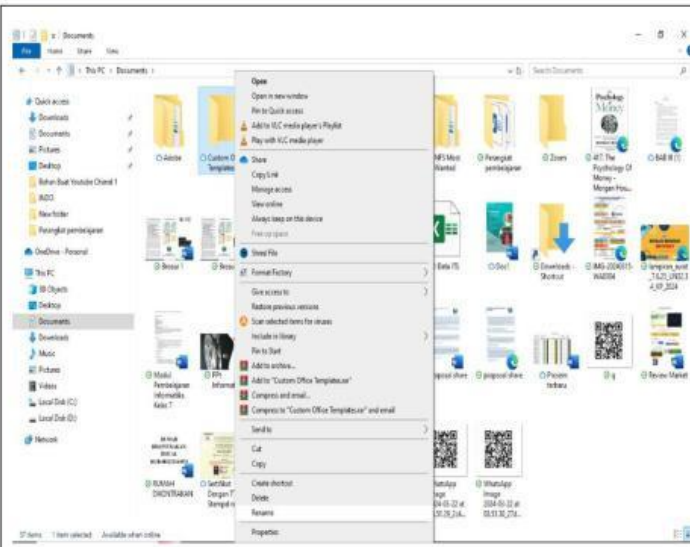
Documents
File Home Share View
This PC > Documents >
Search Documents

Quick access
Downloads
Documents
Pictures
Desktop
Bahan Buat Youtube Chanel 1
AUDIO
New folder
Perangkat pembelajaran
OneDrive - Personal
This PC
3D Objects
Desktop
Documents
Downloads
Music
Pictures
Videos
Local Disk (C:)
Local Disk (D:)
Network

Adobe
Custom Office Templates
NFS Most Wanted
Perangkat pembelajaran
Zoom
417. The Psychology Of Money - Morgan Hou...
BAB III (1)
Bessar 1
Data (1)
Doc1
Downloads - Shortcut
IMG-20240315-WA0004
lampiran_surat_1_621_UN33.8_KP_2024
Modul Pembelajaran Informatika Kelas 7
PPt Informat...
proposal share
proposal share
Proses terbaru
q
Review Market
RUMAH DIKONTRAKAN
Sertifikat Dengan T... Stempel n...
WhatsApp Image 2024-03-22 at 12.31.29_f24...
WhatsApp Image 2024-03-22 at 03.33.30_27d...

Open
Open in new window
Pin to Quick access
Add to VLC media player's Playlist
Play with VLC media player
Share
Copy link
Manage access
View online
Always keep on this device
Free up space
Shred File
Format Factory
Give access to
Restore previous versions
Scan selected items for viruses
Include in library
Pin to Start
Add to archive...
Add to "Custom Office Templates.rar"
Compress and email...
Compress to "Custom Office Templates.rar" and email
Send to
Cut
Copy
Create shortcut
Delete
Rename
Properties

37 items 1 item selected Available when online